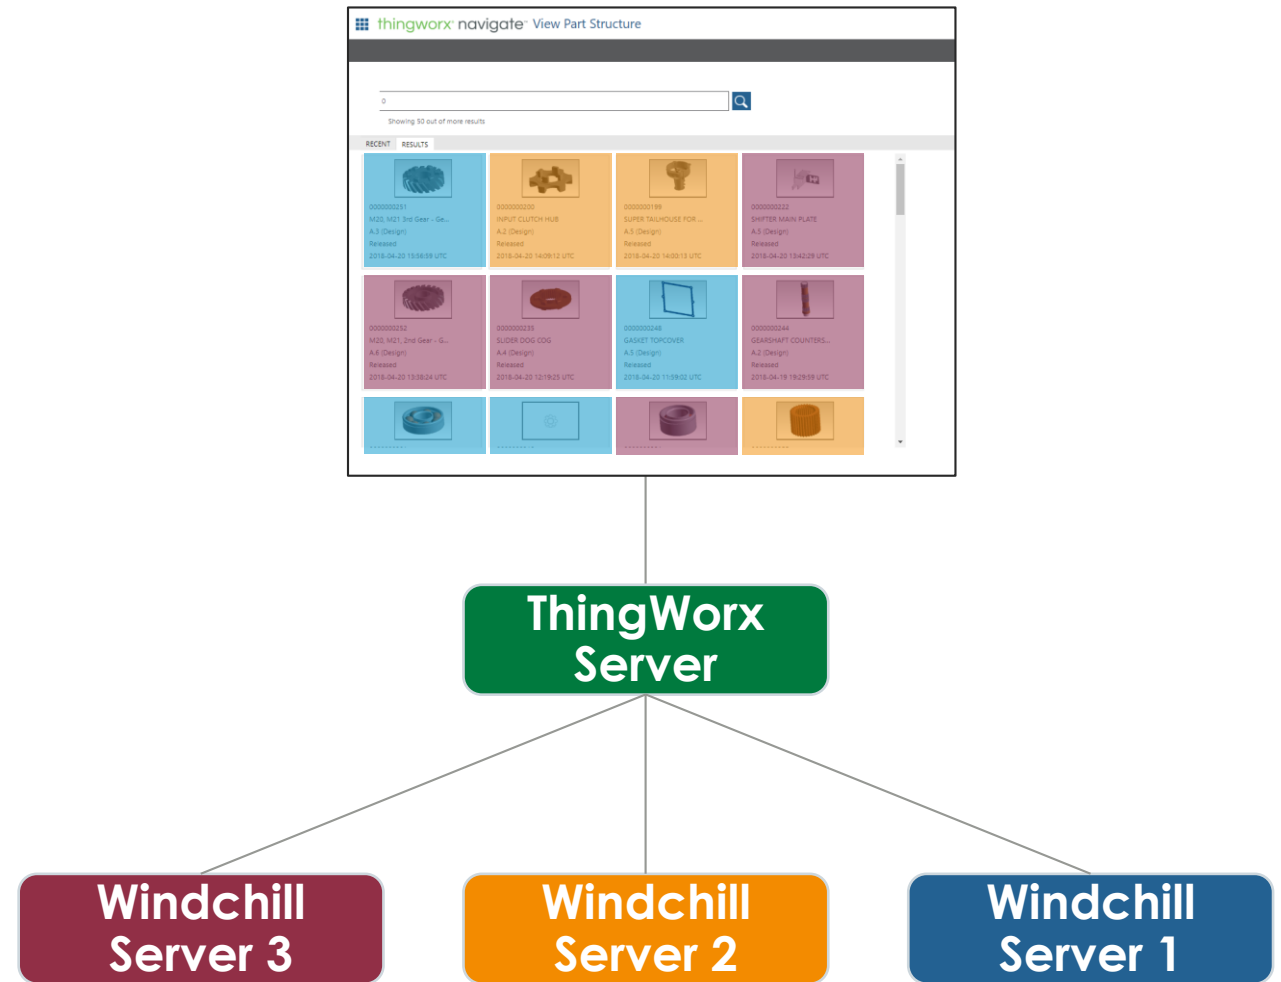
thingworx navigate View Part Structure

0

Showing 50 out of more results

RECENT RESULTS

0000000251
M20, M21 3rd Gear - Ge...
A.3 (Design)
Released
2018-04-20 15:56:59 UTC

0000000200
INPUT CLUTCH HUB
A.2 (Design)
Released
2018-04-20 14:09:12 UTC

0000000199
SUPER TAILHOUSE FOR ...
A.5 (Design)
Released
2018-04-20 14:00:13 UTC

0000000222
SHIFTER MAIN PLATE
A.5 (Design)
Released
2018-04-20 13:42:29 UTC

0000000252
M20, M21, 2nd Gear - G...
A.6 (Design)
Released
2018-04-20 13:38:24 UTC

0000000235
SLIDER DOG COG
A.4 (Design)
Released
2018-04-20 12:19:25 UTC

0000000248
GASKET TOPCOVER
A.5 (Design)
Released
2018-04-20 11:59:02 UTC

0000000244
GEARSHAFT COUNTERS...
A.2 (Design)
Released
2018-04-19 19:29:59 UTC

ThingWorx Server

Windchill Server 3

Windchill Server 2

Windchill Server 1